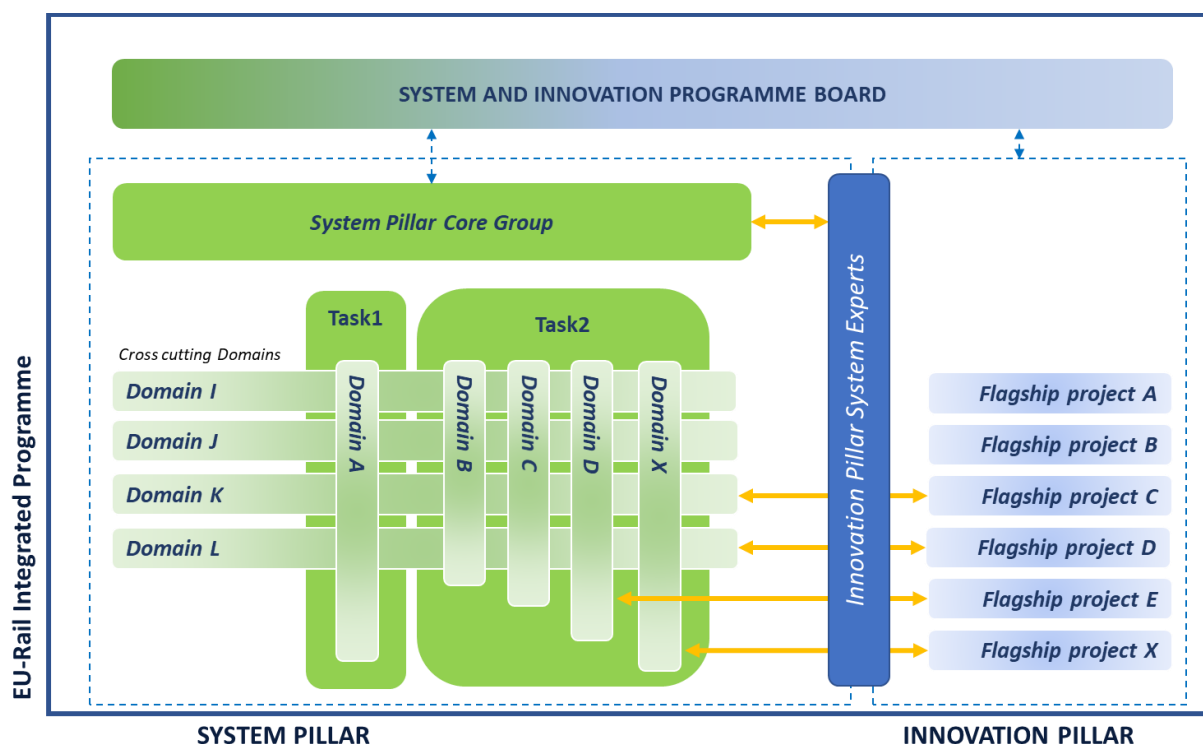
EU-Rail Integrated Programme

SYSTEM AND INNOVATION PROGRAMME BOARD

System Pillar Core Group

Innovation Pillar System Experts

Task1

Task2

Cross cutting Domains

Domain I

Domain J

Domain K

Domain L

Domain A

Domain B

Domain C

Domain D

Domain X

Flagship project A

Flagship project B

Flagship project C

Flagship project D

Flagship project E

Flagship project X

SYSTEM PILLAR

INNOVATION PILLAR